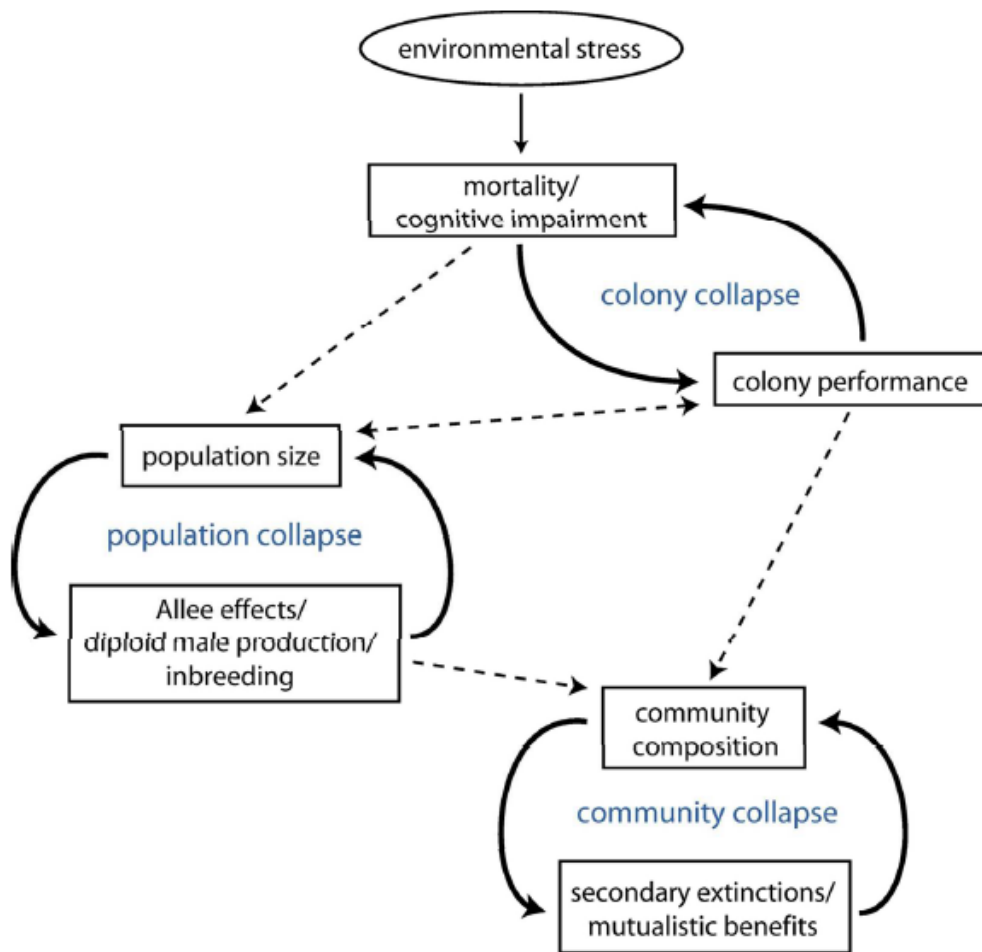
environmental stress

mortality/
cognitive impairment

colony collapse

colony performance

population size

population collapse

Allee effects/
diploid male production/
inbreeding

community
composition

community collapse

secondary extinctions/
mutualistic benefits